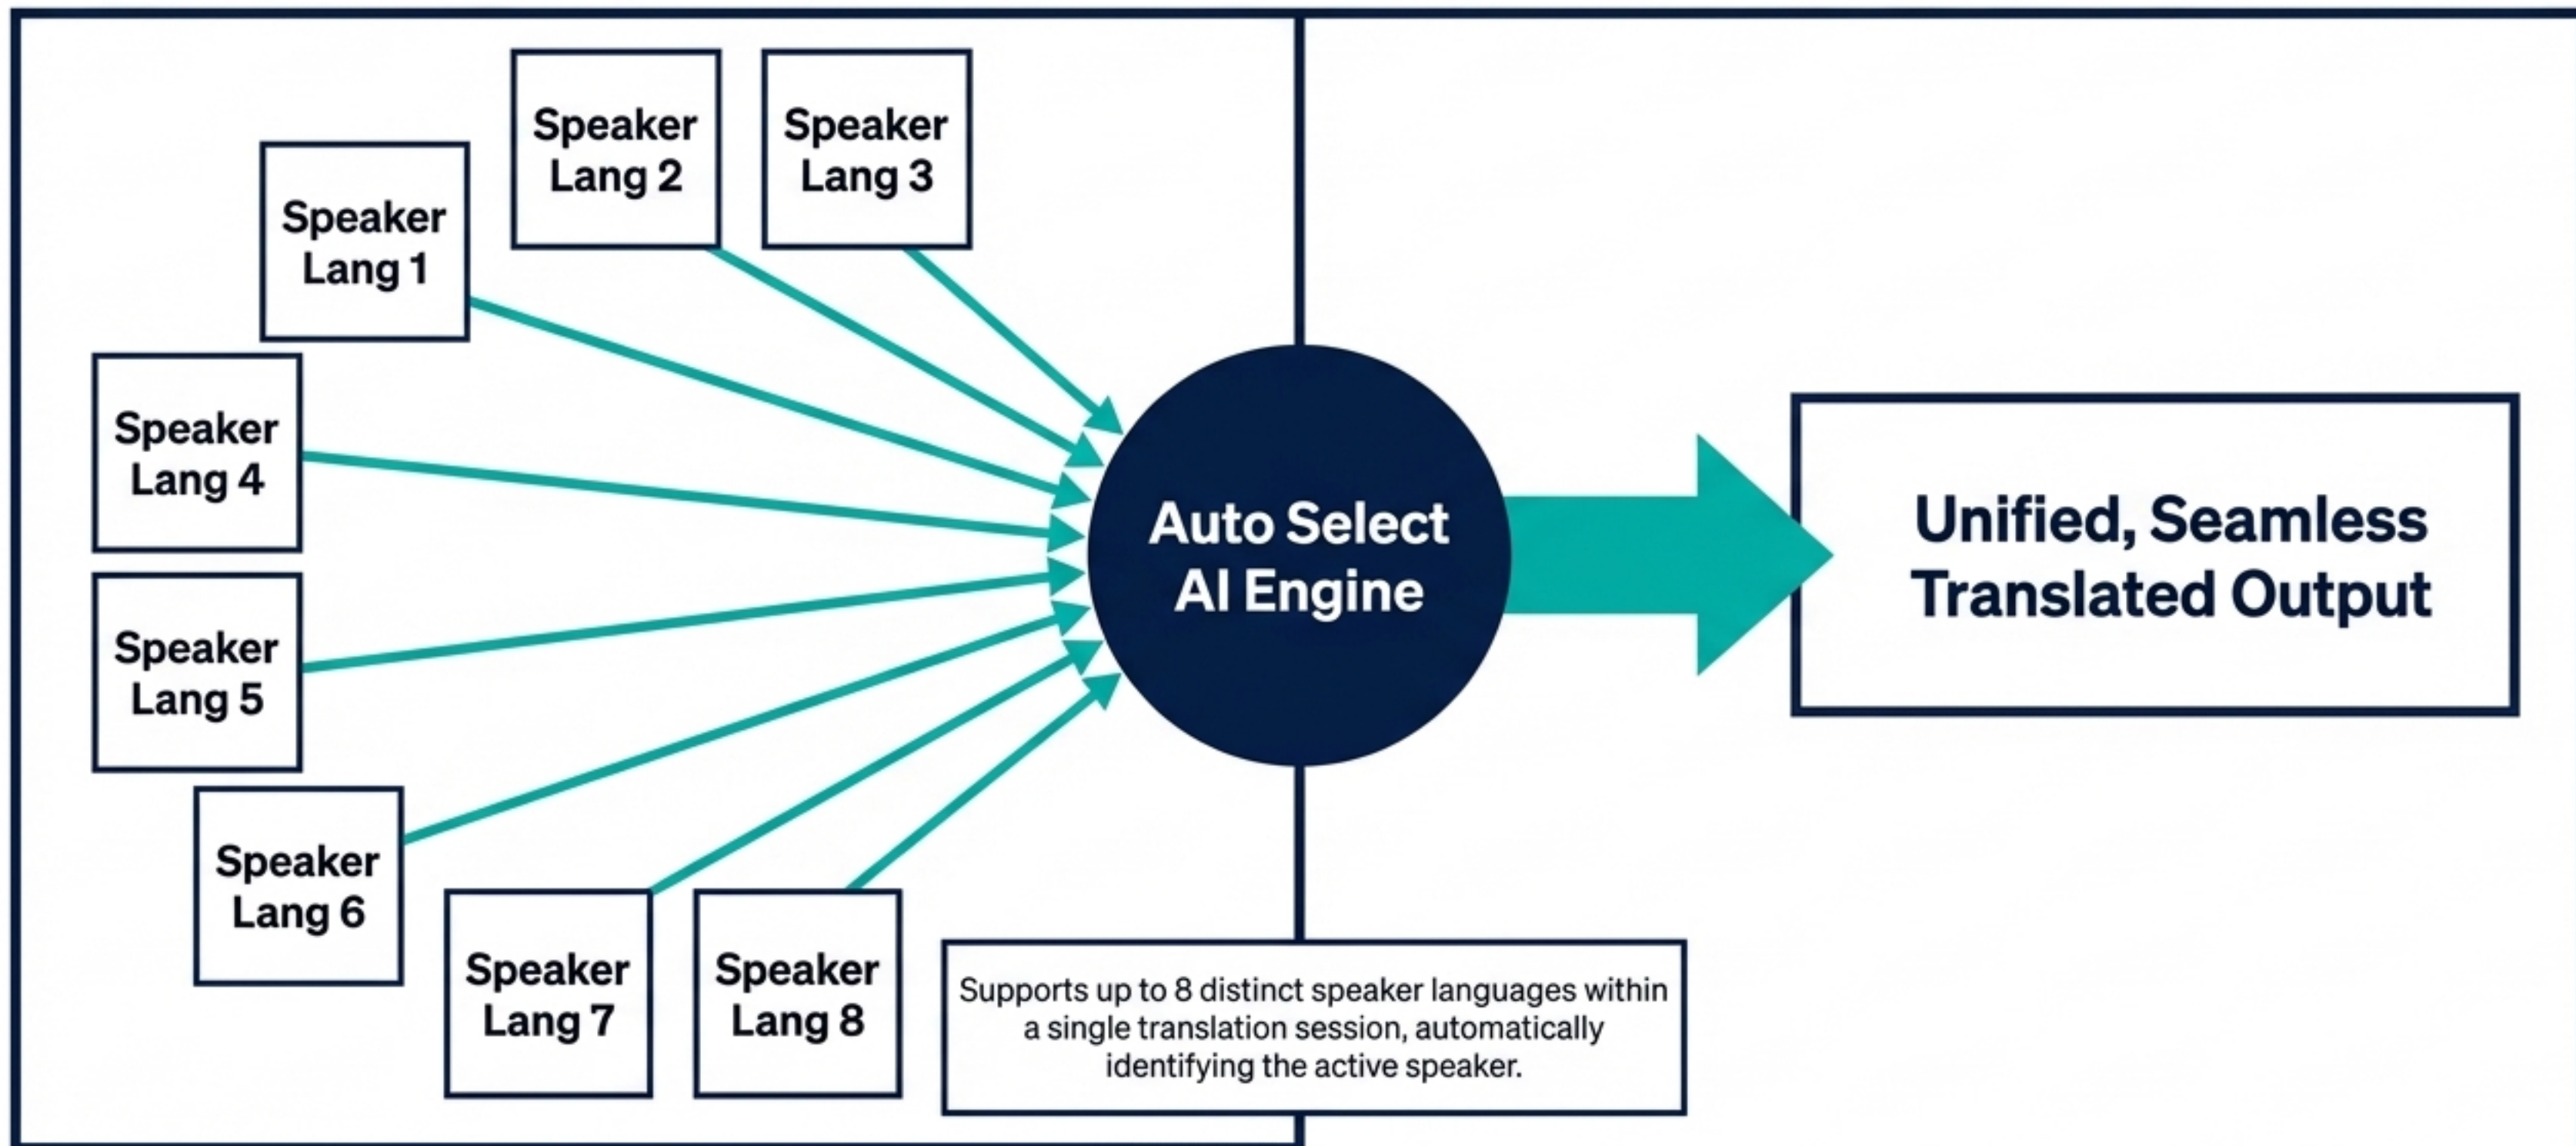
Speaker Lang 2

Speaker Lang 3

Speaker Lang 1

Speaker Lang 4

Speaker Lang 5

Speaker Lang 6

Speaker Lang 7

Speaker Lang 8

Auto Select AI Engine

Unified, Seamless Translated Output

Supports up to 8 distinct speaker languages within a single translation session, automatically identifying the active speaker.